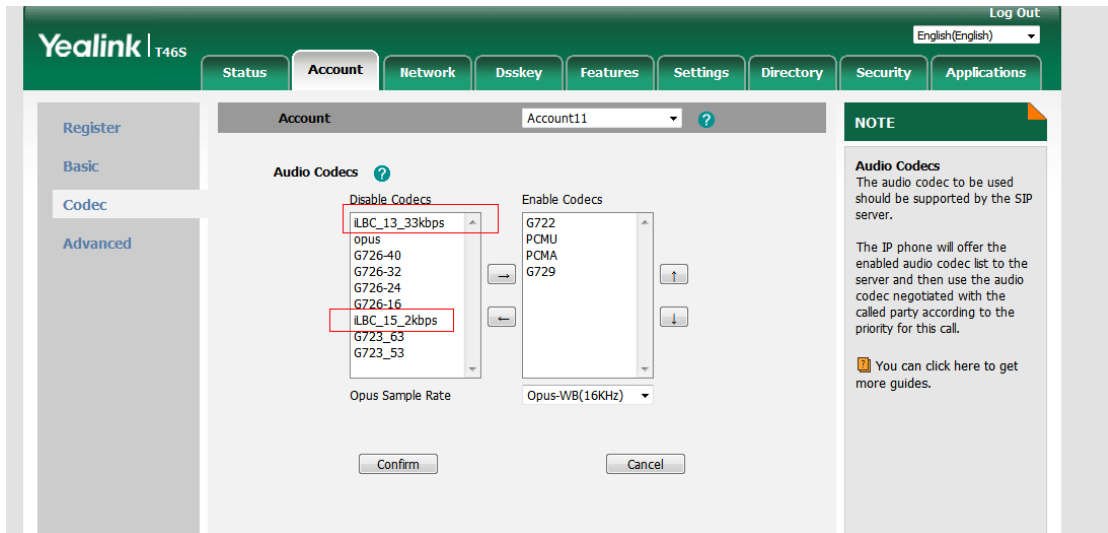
Log Out
English(English)

Yealink | T46S

Status
Account
Network
Dsskey
Features
Settings
Directory
Security
Applications

Register
Basic
Codec
Advanced

Account
Account11
?

Audio Codecs ?

Disable Codecs
iLBC_13_33kbps
opus
G726-40
G726-32
G726-24
G726-16
iLBC_15_2kbps
G723_63
G723_53

→
←

Enable Codecs
G722
PCMU
PCMA
G729

↑
↓

Opus Sample Rate
Opus-WB(16KHz)

Confirm
Cancel

NOTE

Audio Codecs
The audio codec to be used should be supported by the SIP server.

The IP phone will offer the enabled audio codec list to the server and then use the audio codec negotiated with the called party according to the priority for this call.

You can click here to get more guides.